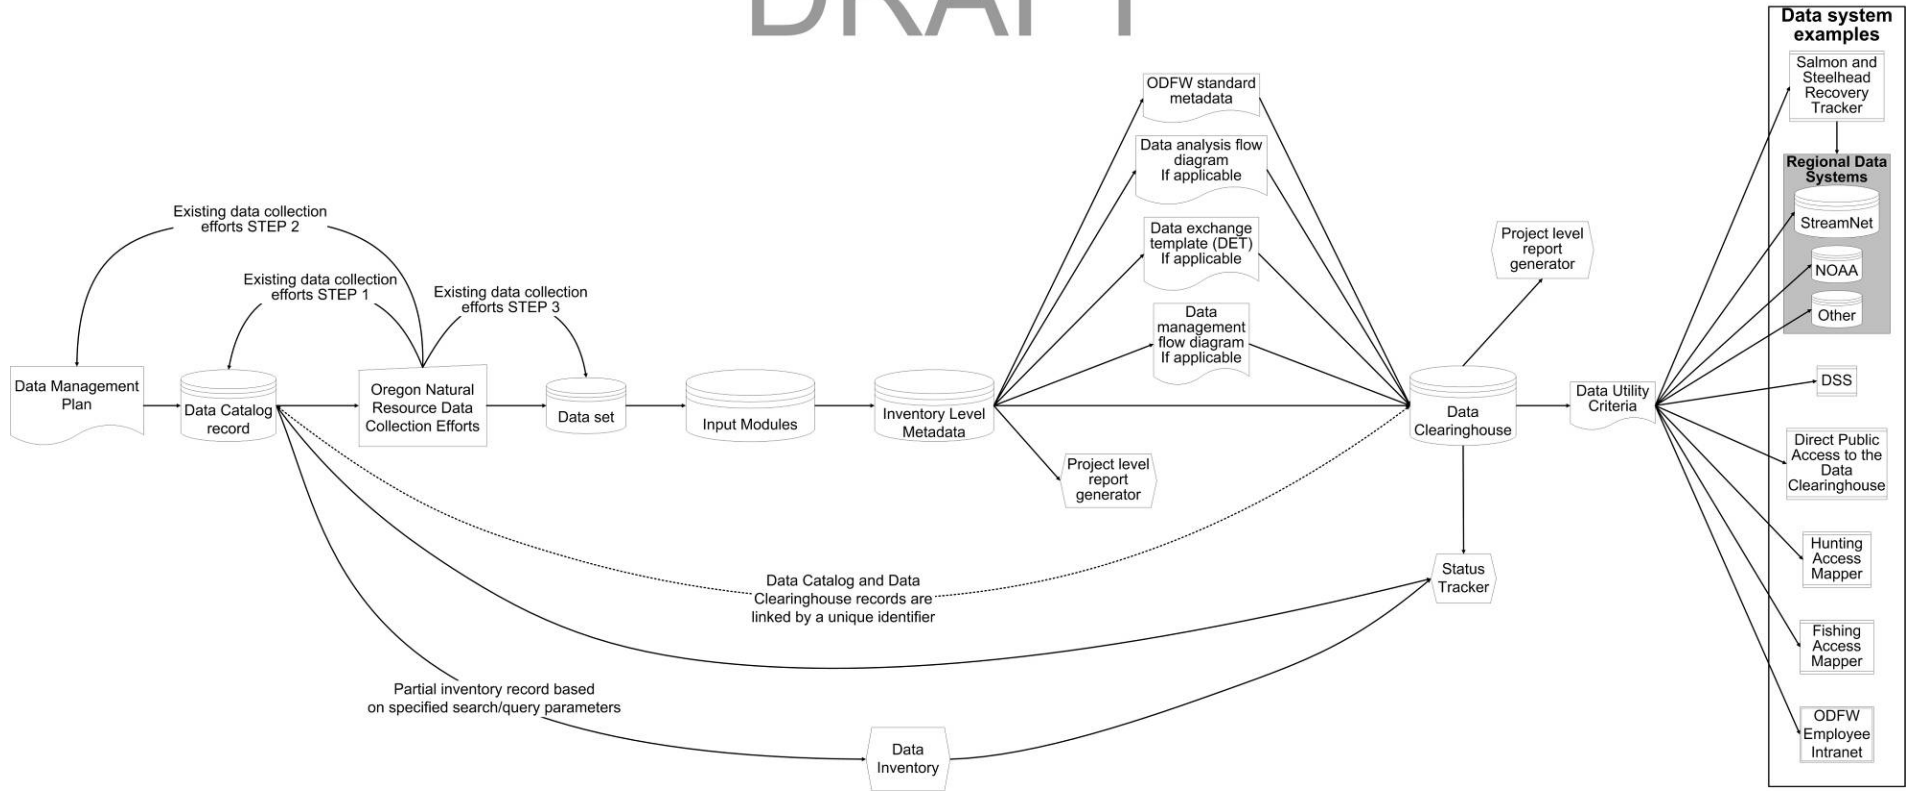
DRAFT

Data system examples

Salmon and Steelhead Recovery Tracker

Regional Data Systems

StreamNet

NOAA

Other

DSS

Direct Public Access to the Data Clearinghouse

Hunting Access Mapper

Fishing Access Mapper

ODFW Employee Intranet

ODFW standard metadata

Data analysis flow diagram If applicable

Data exchange template (DET) If applicable

Data management flow diagram If applicable

Project level report generator

Existing data collection efforts STEP 2

Existing data collection efforts STEP 1

Existing data collection efforts STEP 3

Data Management Plan

Data Catalog record

Oregon Natural Resource Data Collection Efforts

Data set

Input Modules

Inventory Level Metadata

Project level report generator

Data Clearinghouse

Data Utility Criteria

Status Tracker

Data Catalog and Data Clearinghouse records are linked by a unique identifier

Partial inventory record based on specified search/query parameters

Data Inventory